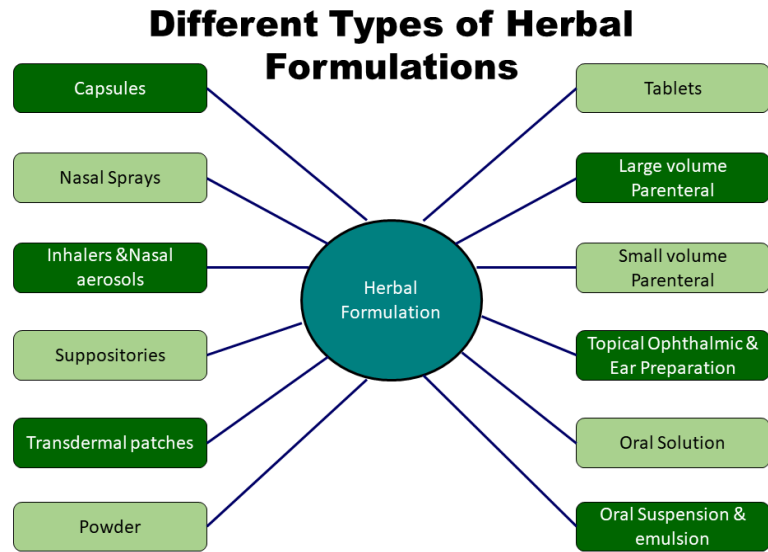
Different Types of Herbal Formulations

Capsules

Nasal Sprays

Inhalers &Nasal aerosols

Suppositories

Transdermal patches

Powder

Herbal Formulation

Tablets

Large volume Parenteral

Small volume Parenteral

Topical Ophthalmic & Ear Preparation

Oral Solution

Oral Suspension & emulsion